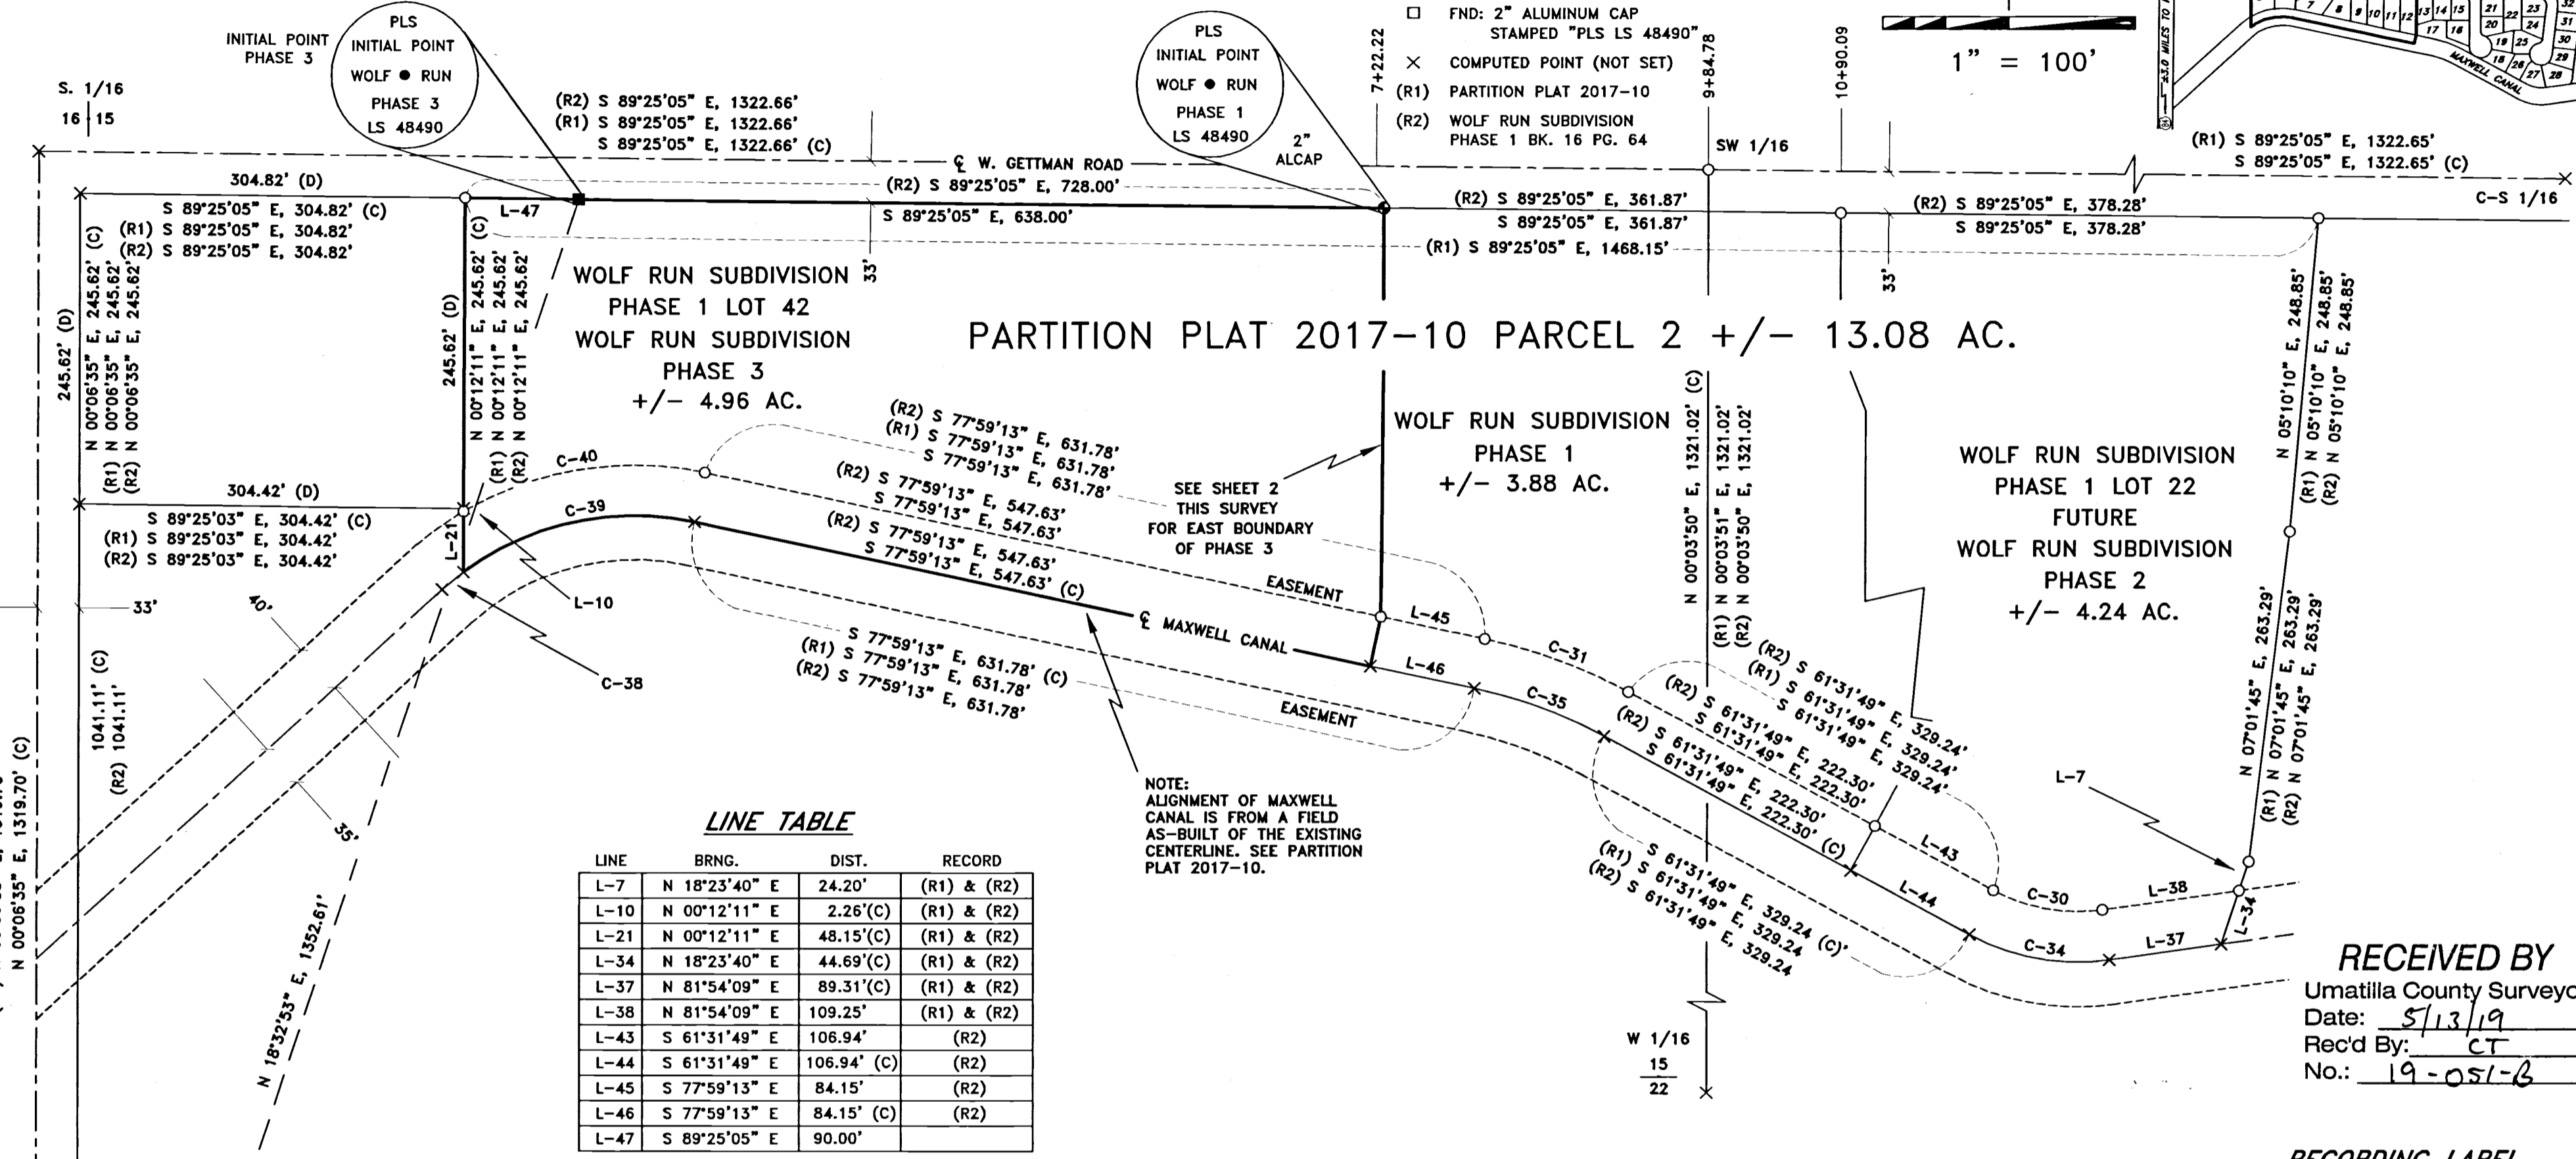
INITIAL POINT PHASE 3

PLS INITIAL POINT WOLF ● RUN PHASE 3 LS 48490

S. 1/16
16 | 15

(R2) S 89°25'05" E, 1322.66'
(R1) S 89°25'05" E, 1322.66'
S 89°25'05" E, 1322.66' (C)

PLS INITIAL POINT WOLF ● RUN PHASE 1 LS 48490

2" ALCAP

7+22.22

FND: 2" ALUMINUM CAP STAMPED "PLS LS 48490"
× COMPUTED POINT (NOT SET)
(R1) PARTITION PLAT 2017-10
(R2) WOLF RUN SUBDIVISION PHASE 1 BK. 16 PG. 64

9+84.78

10+90.09

1" = 100'

SW 1/16

(R1) S 89°25'05" E, 1322.65'
S 89°25'05" E, 1322.65' (C)

℄ W. GETTMAN ROAD

304.82' (D)
(R2) S 89°25'05" E, 728.00'
S 89°25'05" E, 304.82' (C)
(R1) S 89°25'05" E, 304.82'
(R2) S 89°25'05" E, 304.82'
L-47
S 89°25'05" E, 638.00'
(R2) S 89°25'05" E, 361.87'
S 89°25'05" E, 361.87'
(R1) S 89°25'05" E, 1468.15'
(R2) S 89°25'05" E, 378.28'
S 89°25'05" E, 378.28'
C-S 1/16
33'
33'

245.62' (D)
(C) N 00°06'35" E, 245.62'
(R1) N 00°06'35" E, 245.62'
(R2) N 00°06'35" E, 245.62'
245.62' (D)
(C) N 00°12'11" E, 245.62'
(R1) N 00°12'11" E, 245.62'
(R2) N 00°12'11" E, 245.62'

WOLF RUN SUBDIVISION PHASE 1 LOT 42
WOLF RUN SUBDIVISION PHASE 3
+/- 4.96 AC.

PARTITION PLAT 2017-10 PARCEL 2 +/- 13.08 AC.

N 05°10'10" E, 248.85'
(R1) N 05°10'10" E, 248.85'
(R2) N 05°10'10" E, 248.85'

(R2) S 77°59'13" E, 631.78'
(R1) S 77°59'13" E, 631.78'
S 77°59'13" E, 631.78'
(R2) S 77°59'13" E, 547.63'
S 77°59'13" E, 547.63'
(R2) S 77°59'13" E, 547.63'
S 77°59'13" E, 547.63' (C)

C-40
C-39
304.42' (D)
S 89°25'03" E, 304.42' (C)
(R1) S 89°25'03" E, 304.42'
(R2) S 89°25'03" E, 304.42'
L-21
L-10
C-38
33'
40'
35'

SEE SHEET 2 THIS SURVEY FOR EAST BOUNDARY OF PHASE 3

WOLF RUN SUBDIVISION PHASE 1
+/- 3.88 AC.

N 00°03'50" E, 1321.02' (C)
(R1) N 00°03'51" E, 1321.02'
(R2) N 00°03'50" E, 1321.02'

WOLF RUN SUBDIVISION PHASE 1 LOT 22
FUTURE
WOLF RUN SUBDIVISION PHASE 2
+/- 4.24 AC.

EASEMENT
L-45
℄ MAXWELL CANAL
L-46
C-31
C-35
EASEMENT

S 77°59'13" E, 631.78' (C)
(R1) S 77°59'13" E, 631.78'
(R2) S 77°59'13" E, 631.78'

(R2) S 61°31'49" E, 329.24'
(R1) S 61°31'49" E, 329.24'
S 61°31'49" E, 329.24'
(R2) S 61°31'49" E, 222.30'
S 61°31'49" E, 222.30'
(R2) S 61°31'49" E, 222.30'
S 61°31'49" E, 222.30' (C)
(R1) S 61°31'49" E, 329.24 (C)'
(R1) S 61°31'49" E, 329.24
(R2) S 61°31'49" E, 329.24

L-43
L-44
C-30
C-34
L-38
L-37
L-34
L-7

N 07°01'45" E, 263.29'
(R1) N 07°01'45" E, 263.29'
(R2) N 07°01'45" E, 263.29'

1041.11' (C)
(R2) 1041.11'
N 00°06'35" E, 1319.70' (C)
N 18°32'53" E, 1352.61'

NOTE:
ALIGNMENT OF MAXWELL CANAL IS FROM A FIELD AS-BUILT OF THE EXISTING CENTERLINE. SEE PARTITION PLAT 2017-10.

LINE TABLE

| LINE | BRNG. | DIST. | RECORD |
|---|---|---|---|
| L-7 | N 18°23'40" E | 24.20' | (R1) & (R2) |
| L-10 | N 00°12'11" E | 2.26'(C) | (R1) & (R2) |
| L-21 | N 00°12'11" E | 48.15'(C) | (R1) & (R2) |
| L-34 | N 18°23'40" E | 44.69'(C) | (R1) & (R2) |
| L-37 | N 81°54'09" E | 89.31'(C) | (R1) & (R2) |
| L-38 | N 81°54'09" E | 109.25' | (R1) & (R2) |
| L-43 | S 61°31'49" E | 106.94' | (R2) |
| L-44 | S 61°31'49" E | 106.94' (C) | (R2) |
| L-45 | S 77°59'13" E | 84.15' | (R2) |
| L-46 | S 77°59'13" E | 84.15' (C) | (R2) |
| L-47 | S 89°25'05" E | 90.00' | |

W 1/16
15
22

RECEIVED BY
Umatilla County Surveyo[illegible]
Date: 5/13/19
Rec'd By: CT
No.: 19-051-B

MAXWELL CANAL
RECORDING LABEL